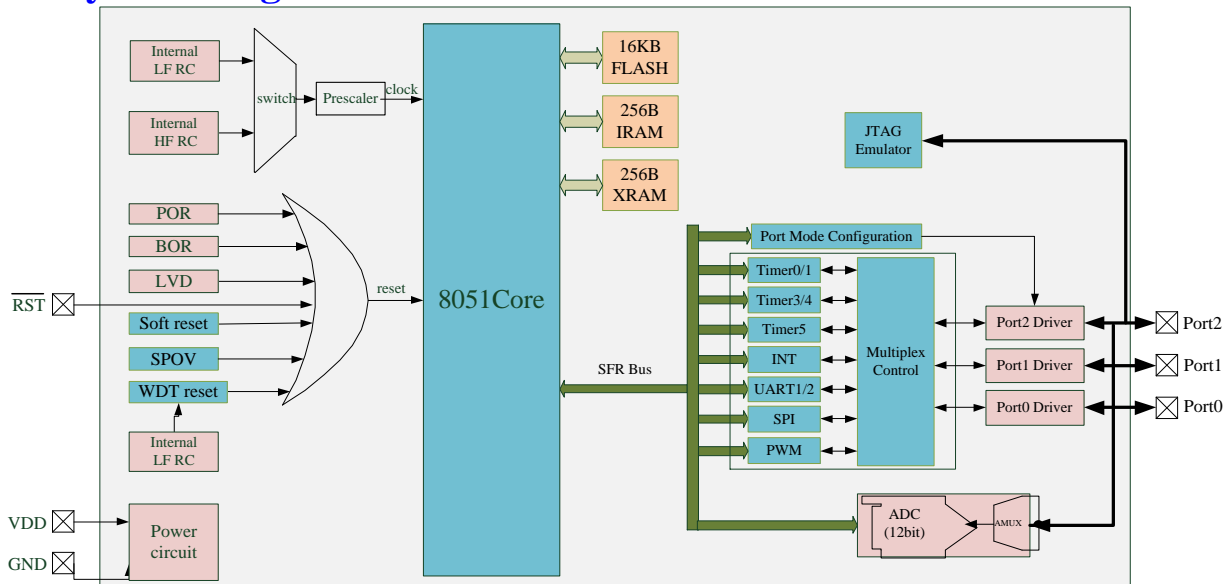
Internal LF RC

Internal HF RC

switch

Prescaler

clock

8051Core

16KB FLASH

256B IRAM

256B XRAM

JTAG Emulator

POR

BOR

LVD

$\overline{RST}$

Soft reset

SPOV

WDT reset

Internal LF RC

reset

SFR Bus

Port Mode Configuration

Timer0/1

Timer3/4

Timer5

INT

UART1/2

SPI

PWM

Multiplex Control

Port2 Driver

Port1 Driver

Port0 Driver

Port2

Port1

Port0

ADC (12bit)

AMUX

VDD

GND

Power circuit